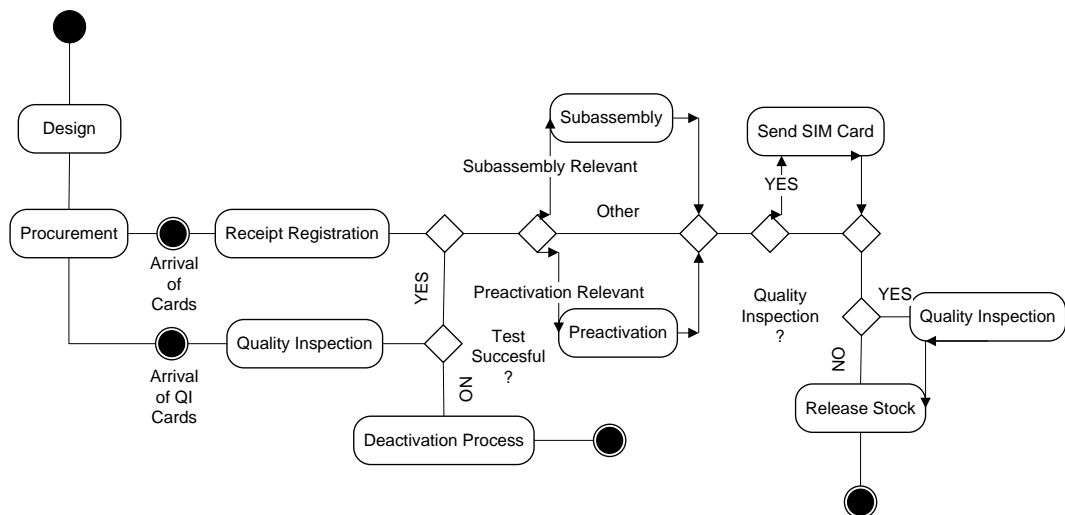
Design

Procurement

Arrival of Cards

Receipt Registration

Arrival of QI Cards

Quality Inspection

YES

NO

Test Succesful ?

Deactivation Process

Subassembly

Subassembly Relevant

Other

Preactivation Relevant

Preactivation

Send SIM Card

YES

Quality Inspection ?

YES

Quality Inspection

NO

Release Stock